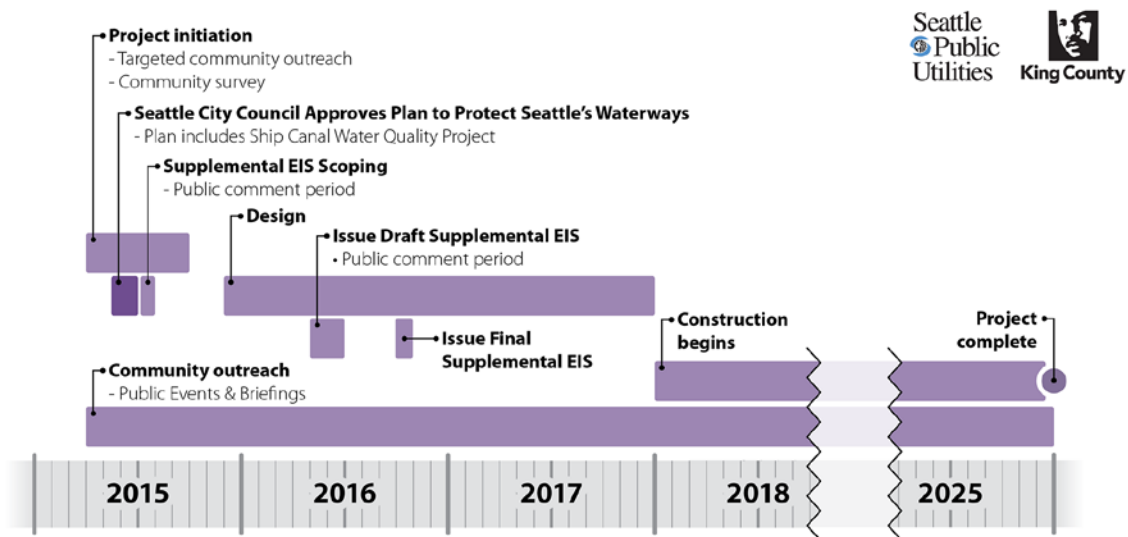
Seattle Public Utilities

King County

Project initiation
- Targeted community outreach
- Community survey

Seattle City Council Approves Plan to Protect Seattle's Waterways
- Plan includes Ship Canal Water Quality Project

Supplemental EIS Scoping
- Public comment period

Design

Issue Draft Supplemental EIS
• Public comment period

Issue Final Supplemental EIS

Construction begins

Project complete

Community outreach
- Public Events & Briefings

2015

2016

2017

2018

2025